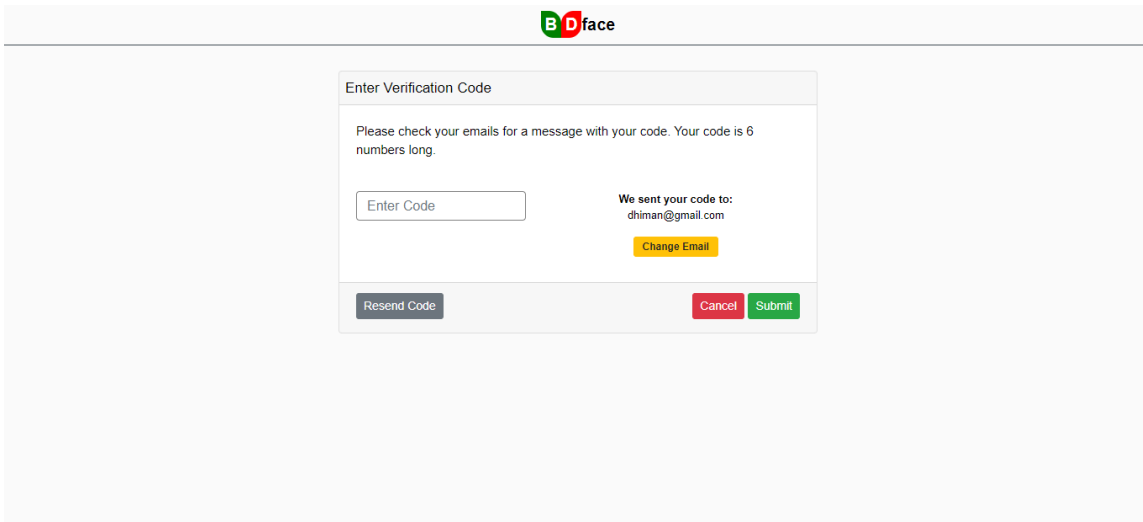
BDface

Enter Verification Code

Please check your emails for a message with your code. Your code is 6 numbers long.

Enter Code

We sent your code to:
dhiman@gmail.com

Change Email

Resend Code

Cancel

Submit